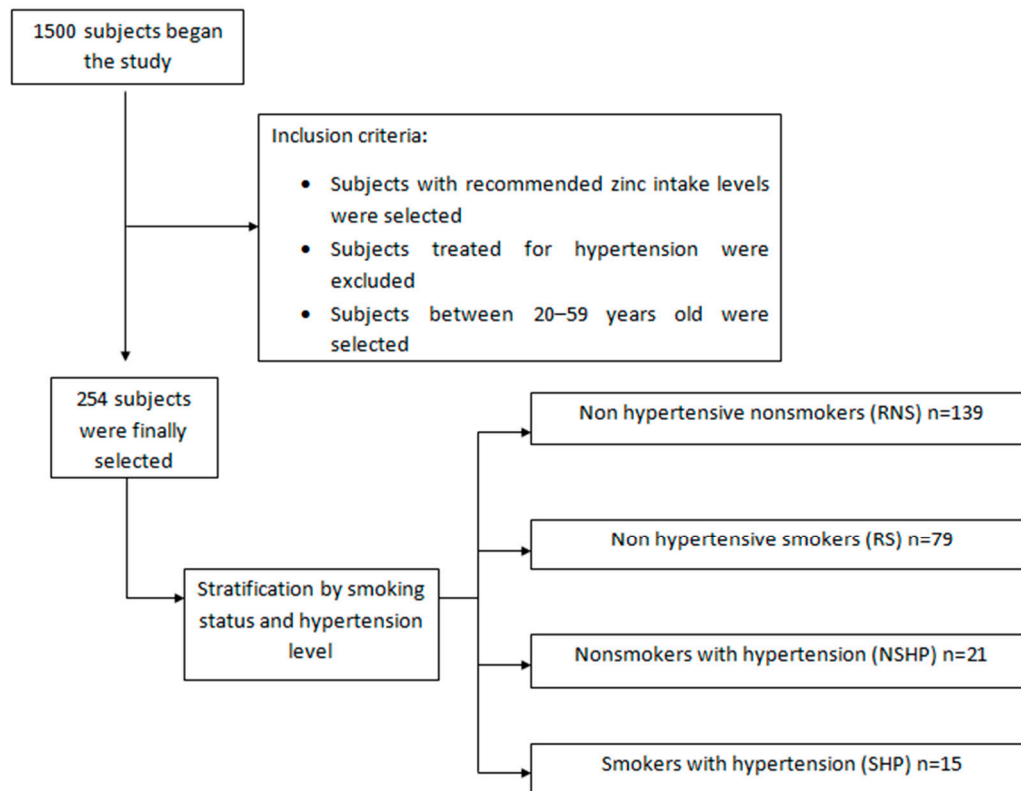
1500 subjects began the study

Inclusion criteria:

- Subjects with recommended zinc intake levels were selected
- Subjects treated for hypertension were excluded
- Subjects between 20–59 years old were selected

254 subjects were finally selected

Stratification by smoking status and hypertension level

Non hypertensive nonsmokers (RNS) n=139

Non hypertensive smokers (RS) n=79

Nonsmokers with hypertension (NSHP) n=21

Smokers with hypertension (SHP) n=15